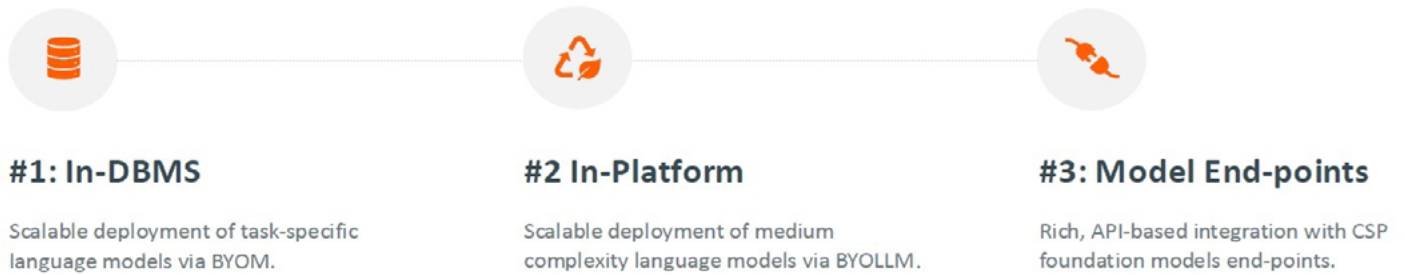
#1: In-DBMS

Scalable deployment of task-specific language models via BYOM.

#2 In-Platform

Scalable deployment of medium complexity language models via BYOLLM.

#3: Model End-points

Rich, API-based integration with CSP foundation models end-points.